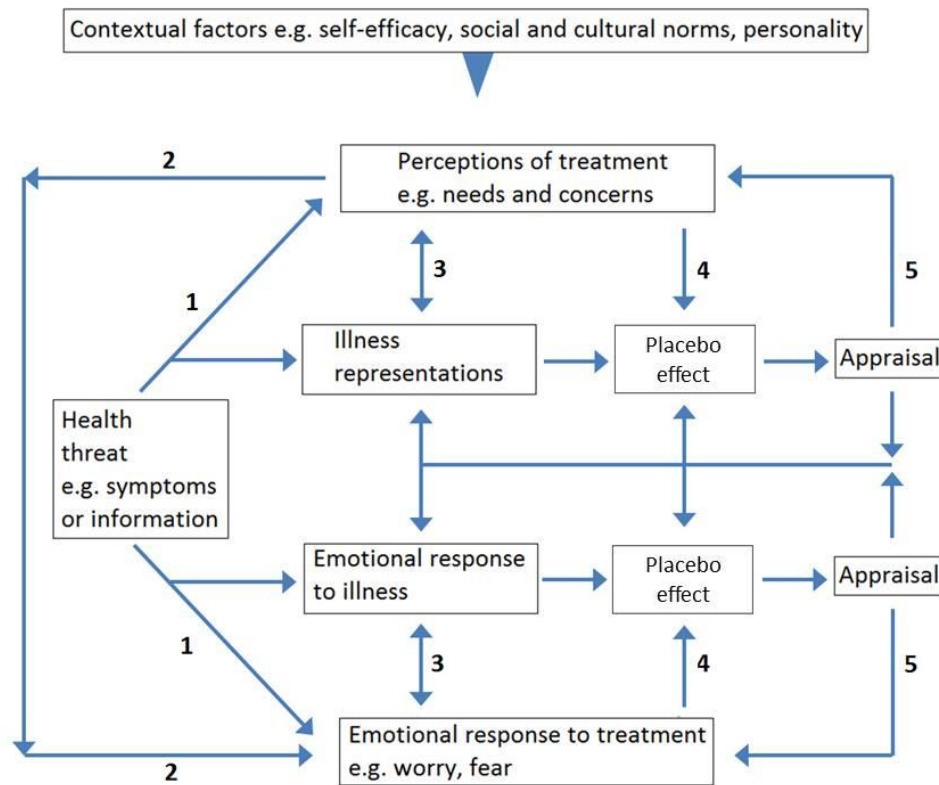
Contextual factors e.g. self-efficacy, social and cultural norms, personality

2

Perceptions of treatment e.g. needs and concerns

3

4

5

1

Illness representations

Placebo effect

Appraisal

Health threat e.g. symptoms or information

Emotional response to illness

Placebo effect

Appraisal

1

3

4

5

Emotional response to treatment e.g. worry, fear

2